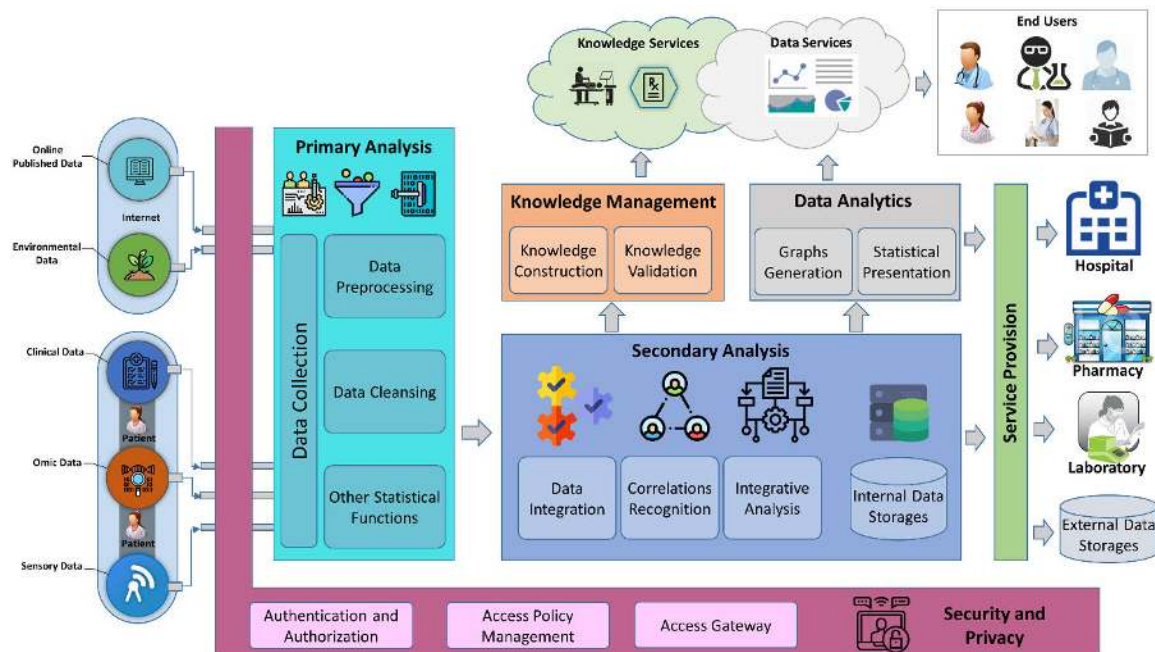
Knowledge Services

Data Services

End Users

Online Published Data

Internet

Environmental Data

Clinical Data

Patient

Omic Data

Patient

Sensory Data

Primary Analysis

Data Collection

Data Preprocessing

Data Cleansing

Other Statistical Functions

Knowledge Management

Knowledge Construction

Knowledge Validation

Data Analytics

Graphs Generation

Statistical Presentation

Secondary Analysis

Data Integration

Correlations Recognition

Integrative Analysis

Internal Data Storages

Service Provision

Hospital

Pharmacy

Laboratory

External Data Storages

Authentication and Authorization

Access Policy Management

Access Gateway

Security and Privacy